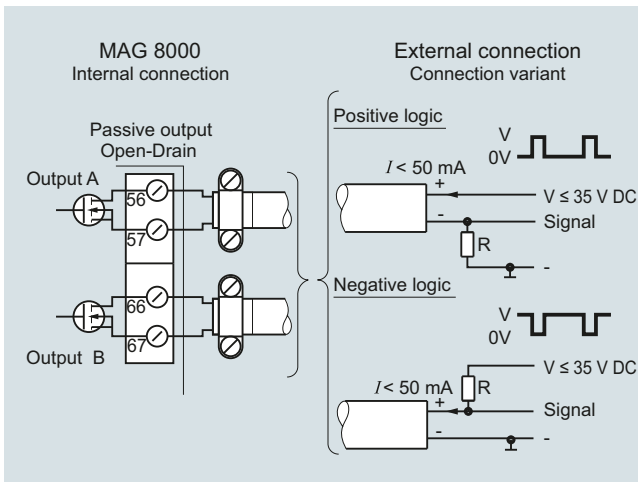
MAG 8000
Internal connection

External connection
Connection variant

Passive output
Open-Drain

Output A

56

57

66

67

Output B

Positive logic

V
0V

$I < 50$ mA

+

-

V ≤ 35 V DC

Signal

R

-

Negative logic

V
0V

V ≤ 35 V DC

$I < 50$ mA

R

+

Signal

-

-